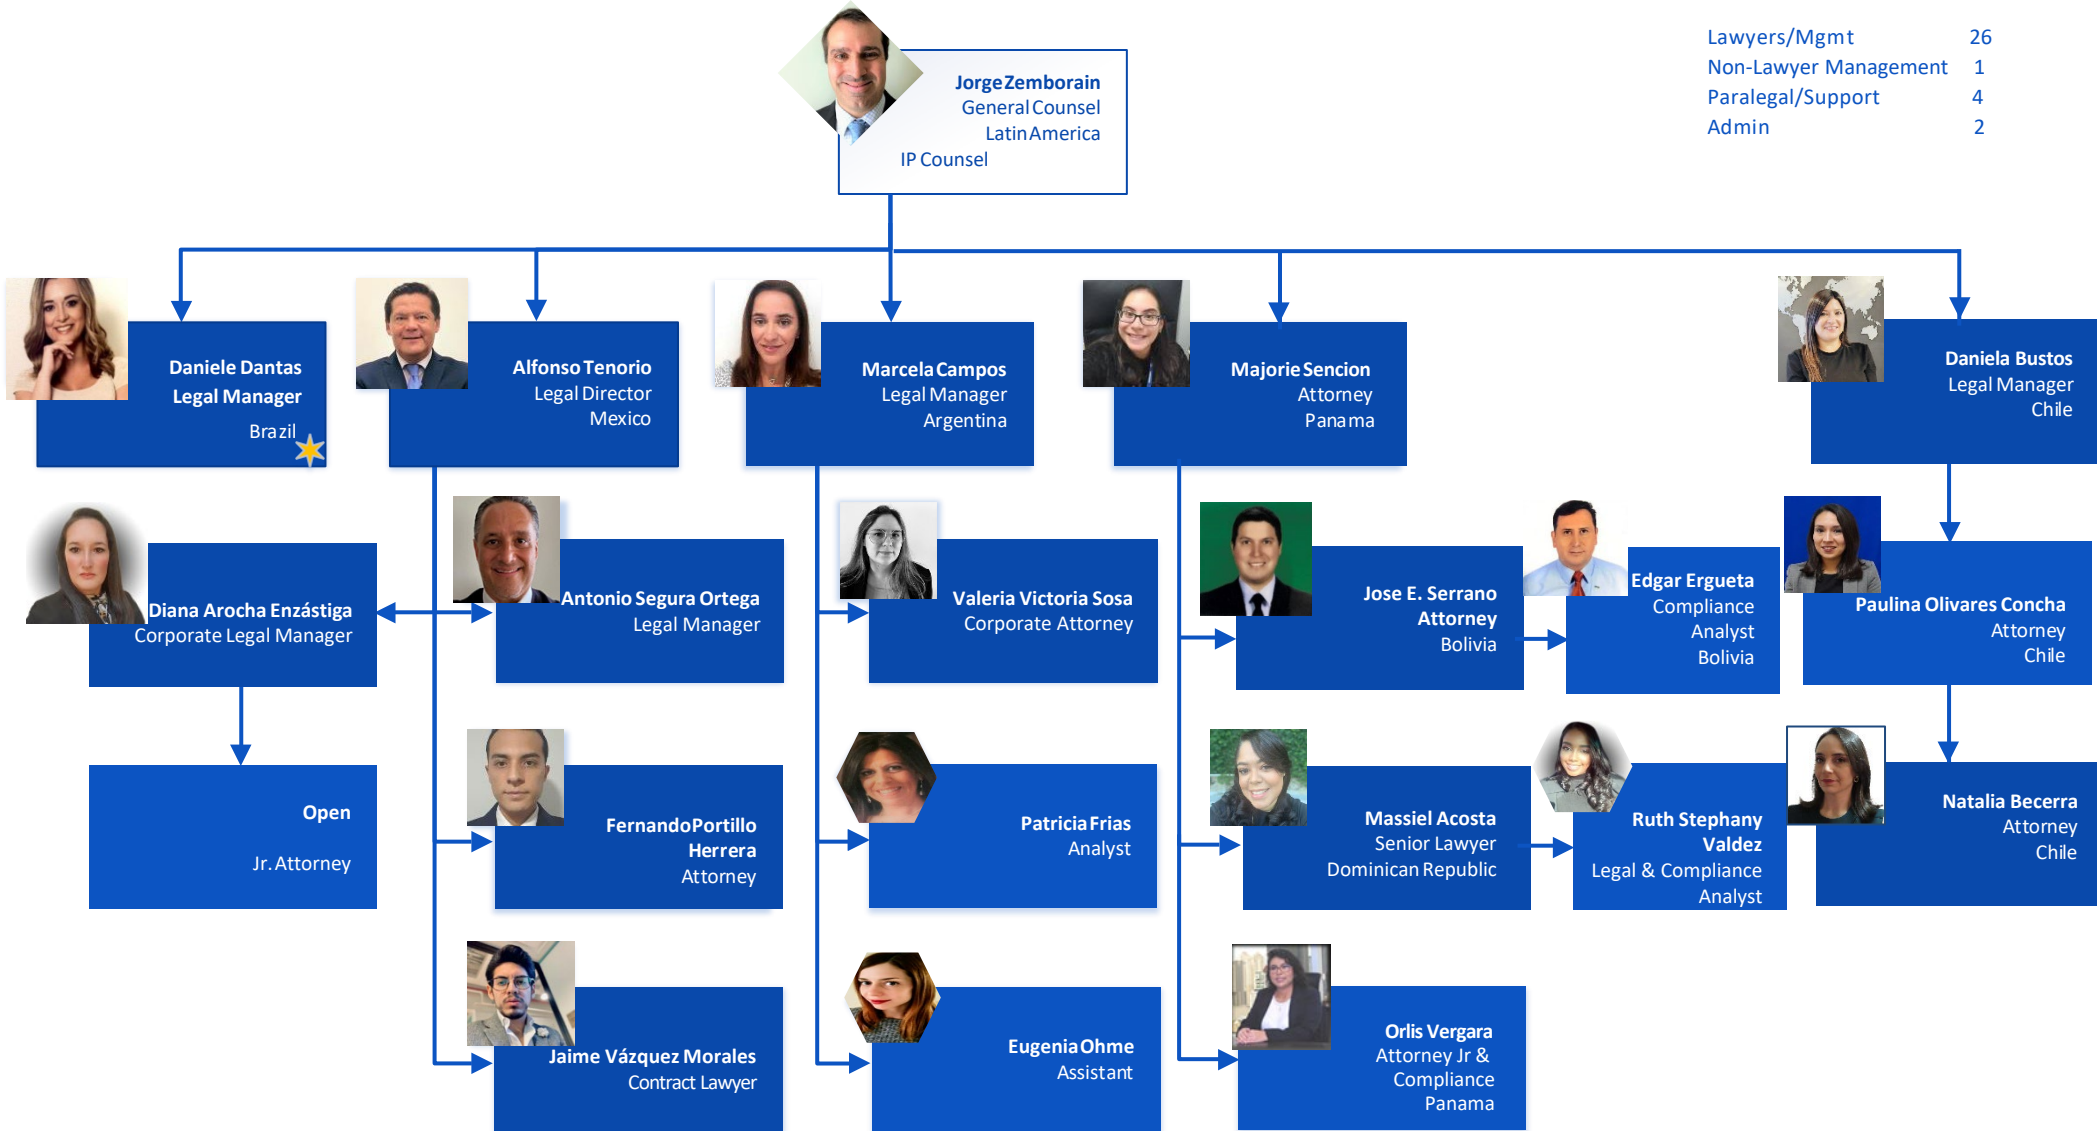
Jorge Zemborain
General Counsel
Latin America
IP Counsel

| Lawyers/Mgmt | 26 |
|---|---|
| Non-Lawyer Management | 1 |
| Paralegal/Support | 4 |
| Admin | 2 |

Daniele Dantas
Legal Manager
Brazil

Alfonso Tenorio
Legal Director
Mexico

Marcela Campos
Legal Manager
Argentina

Majorie Sencion
Attorney
Panama

Daniela Bustos
Legal Manager
Chile

Diana Arocha Enzástiga
Corporate Legal Manager

Antonio Segura Ortega
Legal Manager

Valeria Victoria Sosa
Corporate Attorney

Jose E. Serrano
Attorney
Bolivia

Edgar Ergueta
Compliance
Analyst
Bolivia

Paulina Olivares Concha
Attorney
Chile

Open
Jr. Attorney

Fernando Portillo
Herrera
Attorney

Patricia Frias
Analyst

Massiel Acosta
Senior Lawyer
Dominican Republic

Ruth Stephany
Valdez
Legal & Compliance
Analyst

Natalia Becerra
Attorney
Chile

Jaime Vázquez Morales
Contract Lawyer

Eugenia Ohme
Assistant

Orlis Vergara
Attorney Jr &
Compliance
Panama